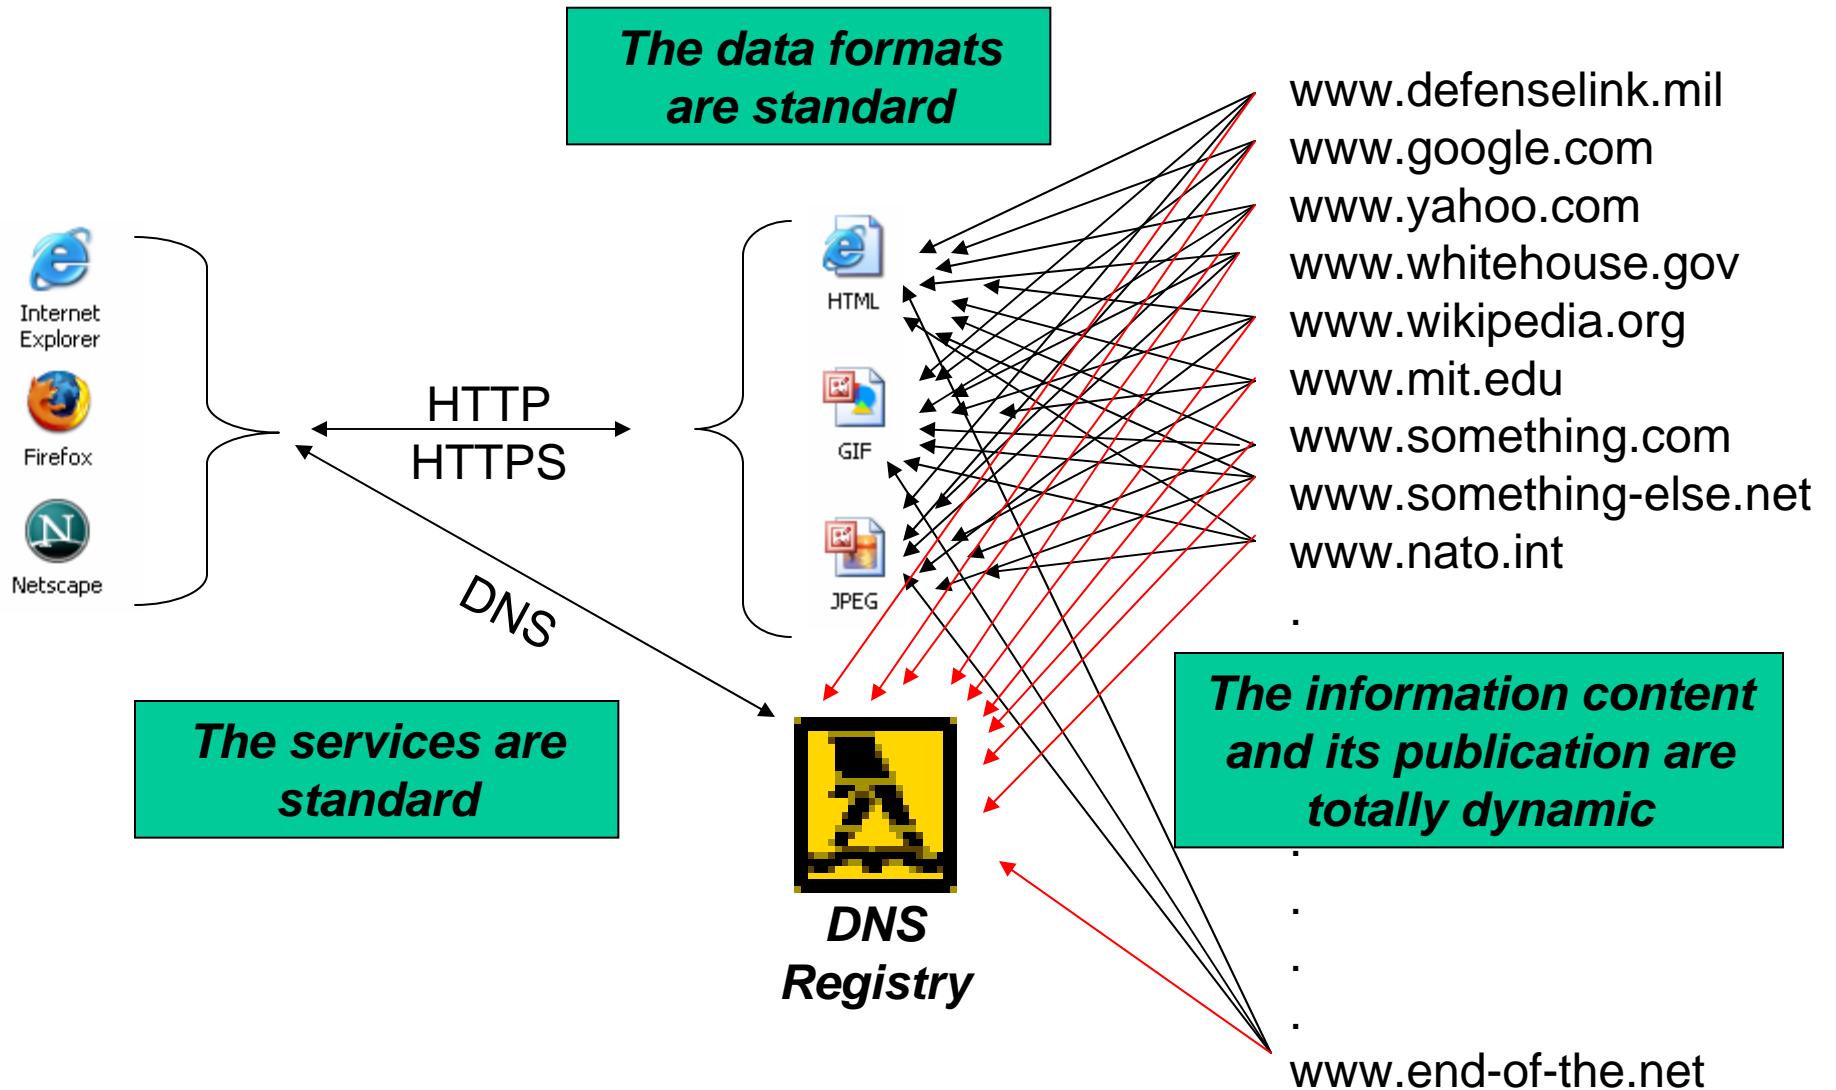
The data formats are standard

www.defenselink.mil
www.google.com
www.yahoo.com
www.whitehouse.gov
www.wikipedia.org
www.mit.edu
www.something.com
www.something-else.net
www.nato.int
.

Internet Explorer
Firefox
Netscape

HTTP
HTTPS

HTML
GIF
JPEG

DNS

The services are standard

The information content and its publication are totally dynamic

DNS Registry

.
.
.
.
www.end-of-the.net